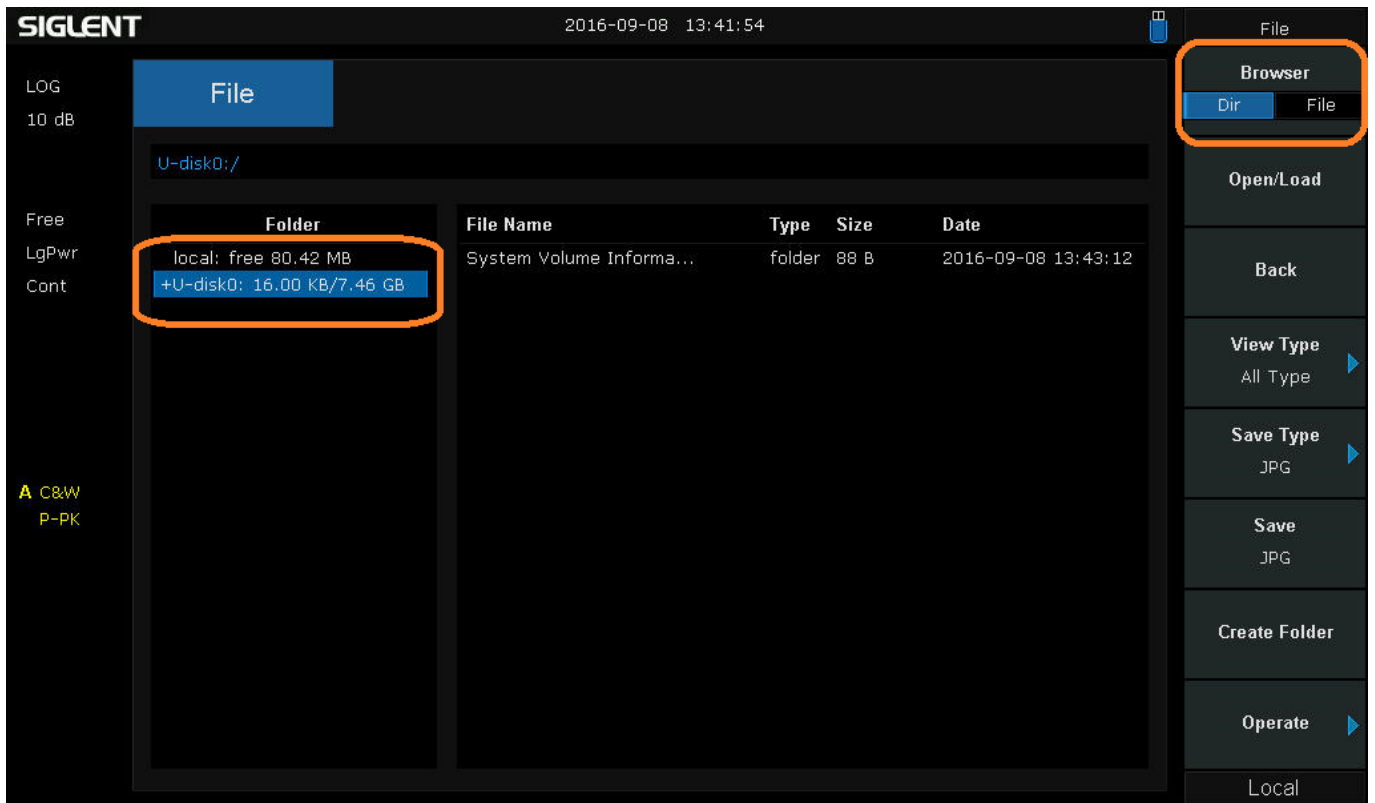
SIGLENT

2016-09-08 13:41:54

File

LOG
10 dB

Free
LgPwr
Cont

A C&W
P-PK

File

U-disk0:/

| Folder |
|---|
| local: free 80.42 MB |
| +U-disk0: 16.00 KB/7.46 GB |

| File Name | Type | Size | Date |
|---|---|---|---|
| System Volume Informa... | folder | 88 B | 2016-09-08 13:43:12 |

Browser
Dir File

Open/Load

Back

View Type
All Type

Save Type
JPG

Save
JPG

Create Folder

Operate

Local